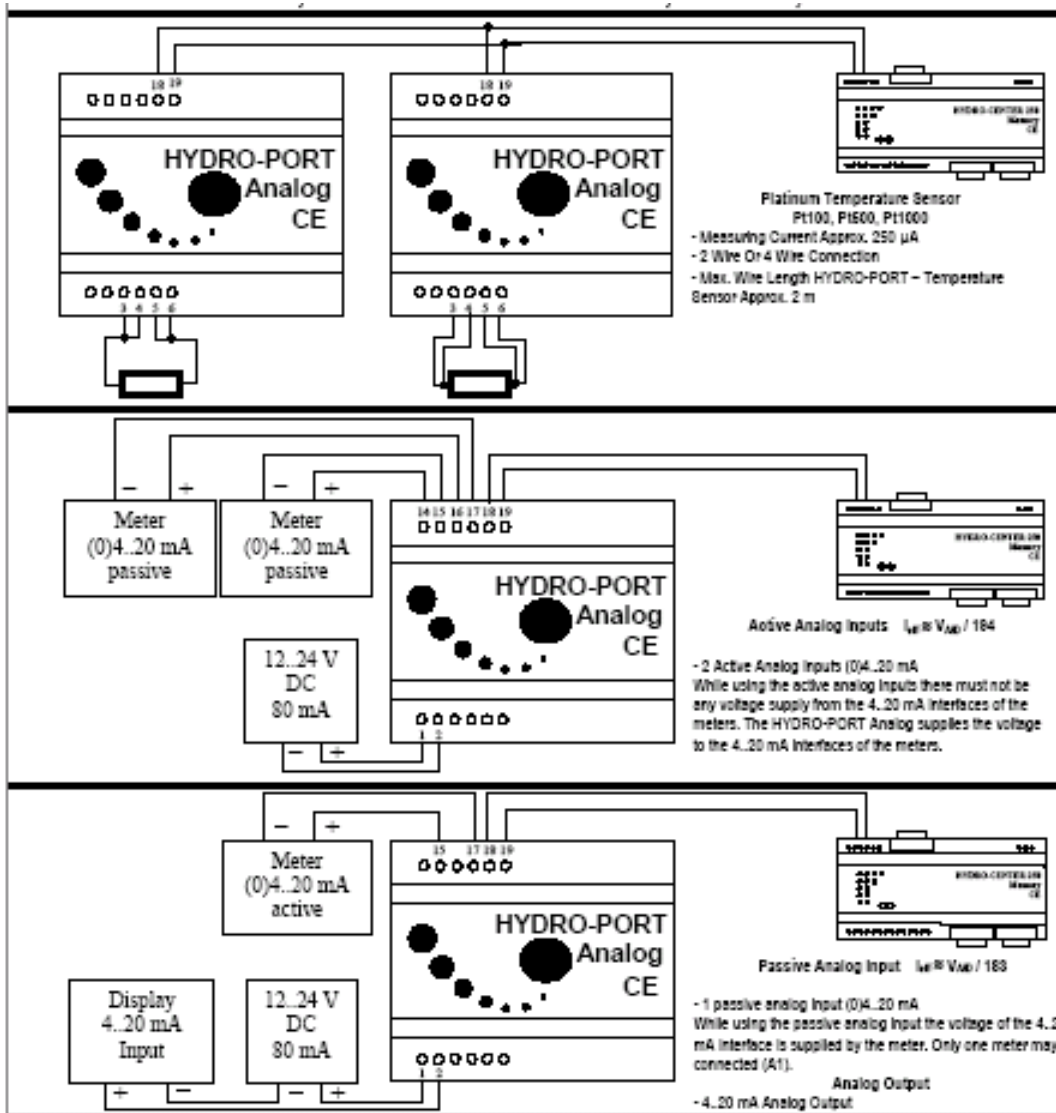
18 19

HYDRO-PORT Analog CE

3 4 5 6

18 19

HYDRO-PORT Analog CE

3 4 5 6

HYDRO-CENTER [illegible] Memory CE

Platinum Temperature Sensor
Pt100, Pt500, Pt1000
- Measuring Current Approx. 250 µA
- 2 Wire Or 4 Wire Connection
- Max. Wire Length HYDRO-PORT – Temperature Sensor Approx. 2 m

– +
Meter (0)4..20 mA passive

– +
Meter (0)4..20 mA passive

14 15 16 17 18 19

HYDRO-PORT Analog CE

12..24 V DC 80 mA

– +

1 2

HYDRO-CENTER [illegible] Memory CE

Active Analog Inputs $I_M \approx V_{AD} / 184$

- 2 Active Analog Inputs (0)4..20 mA
While using the active analog inputs there must not be any voltage supply from the 4..20 mA interfaces of the meters. The HYDRO-PORT Analog supplies the voltage to the 4..20 mA interfaces of the meters.

– +
Meter (0)4..20 mA active

15 17 18 19

HYDRO-PORT Analog CE

Display 4..20 mA Input

+ –

12..24 V DC 80 mA

– +

1 2

HYDRO-CENTER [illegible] Memory CE

Passive Analog Input $I_M \approx V_{AD} / 183$

- 1 passive analog input (0)4..20 mA
While using the passive analog input the voltage of the 4..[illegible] mA interface is supplied by the meter. Only one meter may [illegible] connected (A1).

Analog Output
- 4..20 mA Analog Output